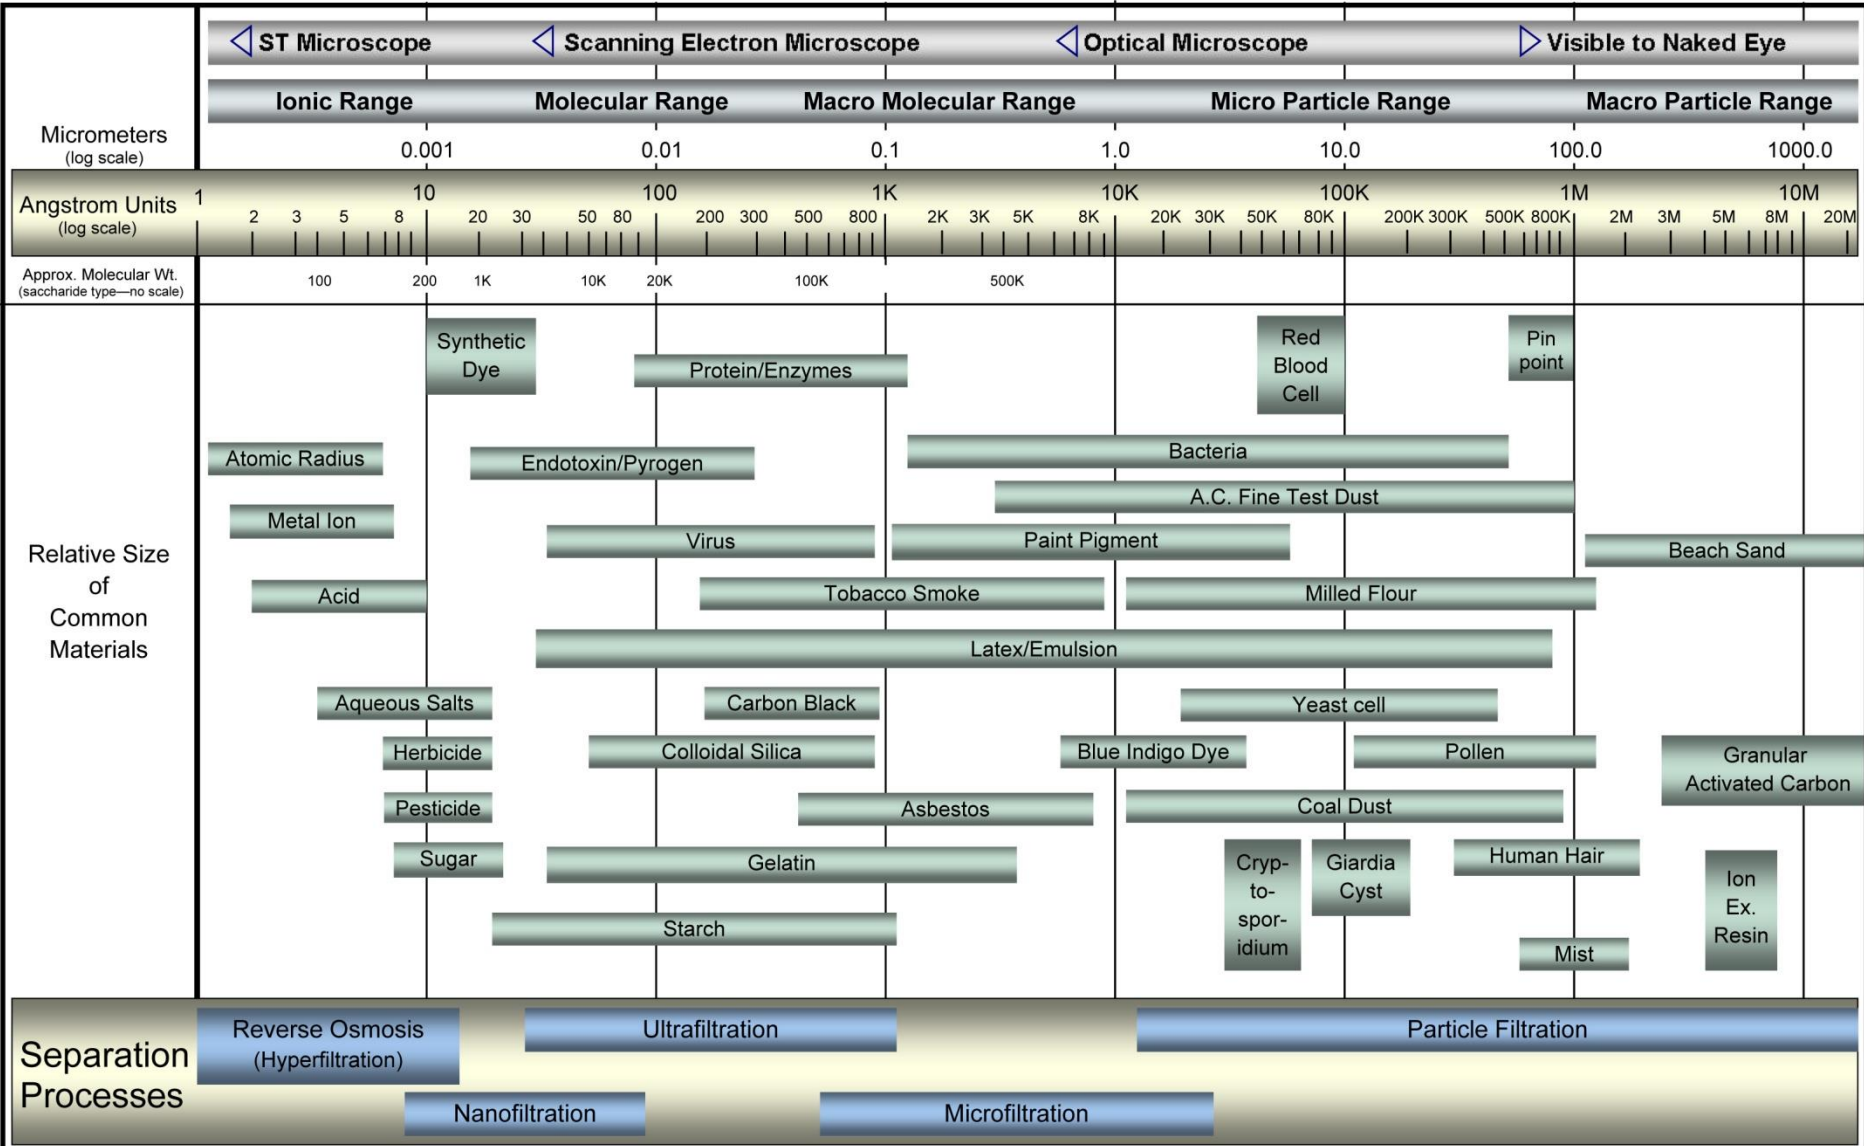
ST Microscope
Scanning Electron Microscope
Optical Microscope
Visible to Naked Eye

Ionic Range
Molecular Range
Macro Molecular Range
Micro Particle Range
Macro Particle Range

Micrometers (log scale)
0.001 0.01 0.1 1.0 10.0 100.0 1000.0

Angstrom Units (log scale)
1 2 3 5 8 10 20 30 50 80 100 200 300 500 800 1K 2K 3K 5K 8K 10K 20K 30K 50K 80K 100K 200K 300K 500K 800K 1M 2M 3M 5M 8M 10M 20M

Approx. Molecular Wt. (saccharide type—no scale)
100 200 1K 10K 20K 100K 500K

Relative Size of Common Materials

Synthetic Dye
Protein/Enzymes
Red Blood Cell
Pin point
Atomic Radius
Endotoxin/Pyrogen
Bacteria
A.C. Fine Test Dust
Metal Ion
Virus
Paint Pigment
Beach Sand
Acid
Tobacco Smoke
Milled Flour
Latex/Emulsion
Aqueous Salts
Carbon Black
Yeast cell
Herbicide
Colloidal Silica
Blue Indigo Dye
Pollen
Granular Activated Carbon
Pesticide
Asbestos
Coal Dust
Sugar
Gelatin
Cryp-to-spor-idium
Giardia Cyst
Human Hair
Ion Ex. Resin
Starch
Mist

Separation Processes
Reverse Osmosis (Hyperfiltration)
Ultrafiltration
Particle Filtration
Nanofiltration
Microfiltration